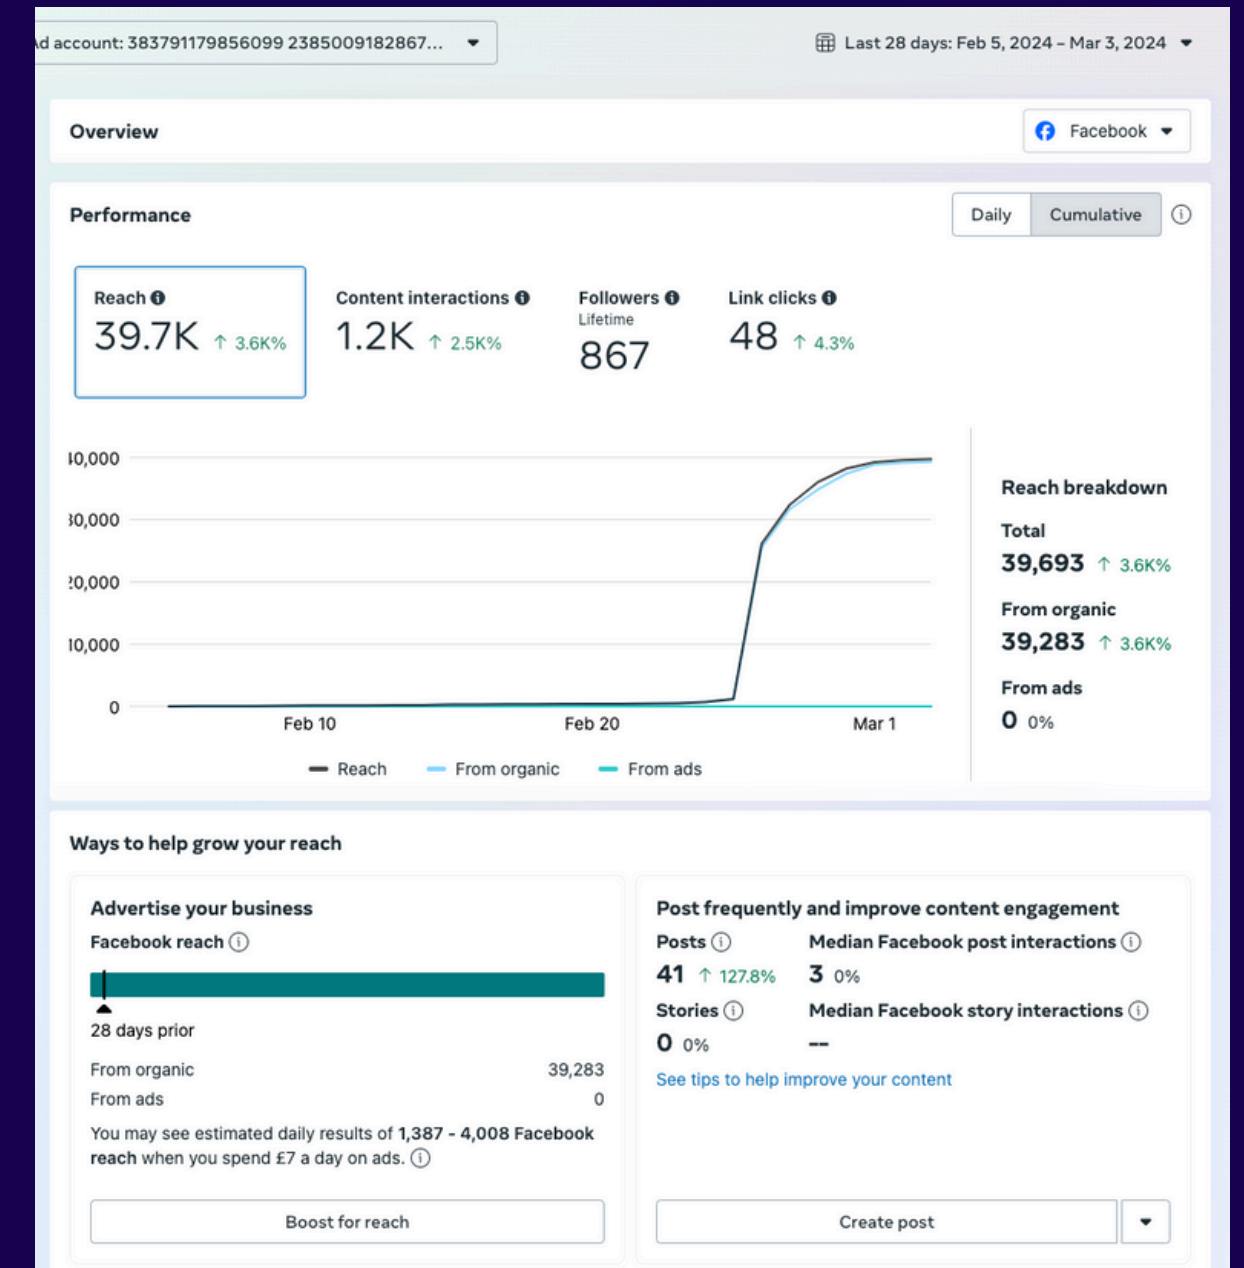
d account: 383791179856099 2385009182867...

Last 28 days: Feb 5, 2024 – Mar 3, 2024

Overview

Facebook

Performance

Daily Cumulative

Reach
39.7K ↑ 3.6K%

Content interactions
1.2K ↑ 2.5K%

Followers
Lifetime
867

Link clicks
48 ↑ 4.3%

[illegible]0,000
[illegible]0,000
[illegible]0,000
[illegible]0,000
0

Feb 10 Feb 20 Mar 1

Reach From organic From ads

Reach breakdown

Total
39,693 ↑ 3.6K%

From organic
39,283 ↑ 3.6K%

From ads
0 0%

Ways to help grow your reach

Advertise your business

Facebook reach

28 days prior

From organic 39,283
From ads 0

You may see estimated daily results of **1,387 - 4,008 Facebook reach** when you spend £7 a day on ads.

Boost for reach

Post frequently and improve content engagement

Posts
41 ↑ 127.8%

Median Facebook post interactions
3 0%

Stories
0 0%

Median Facebook story interactions
--

See tips to help improve your content

Create post